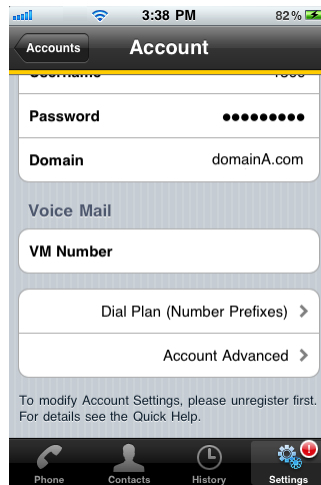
3:38 PM
82 %

Accounts
Account

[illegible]

Password
●●●●●●●●●

Domain
domainA.com

Voice Mail

VM Number

Dial Plan (Number Prefixes) >

Account Advanced >

To modify Account Settings, please unregister first. For details see the Quick Help.

Phone
Contacts
History
Settings